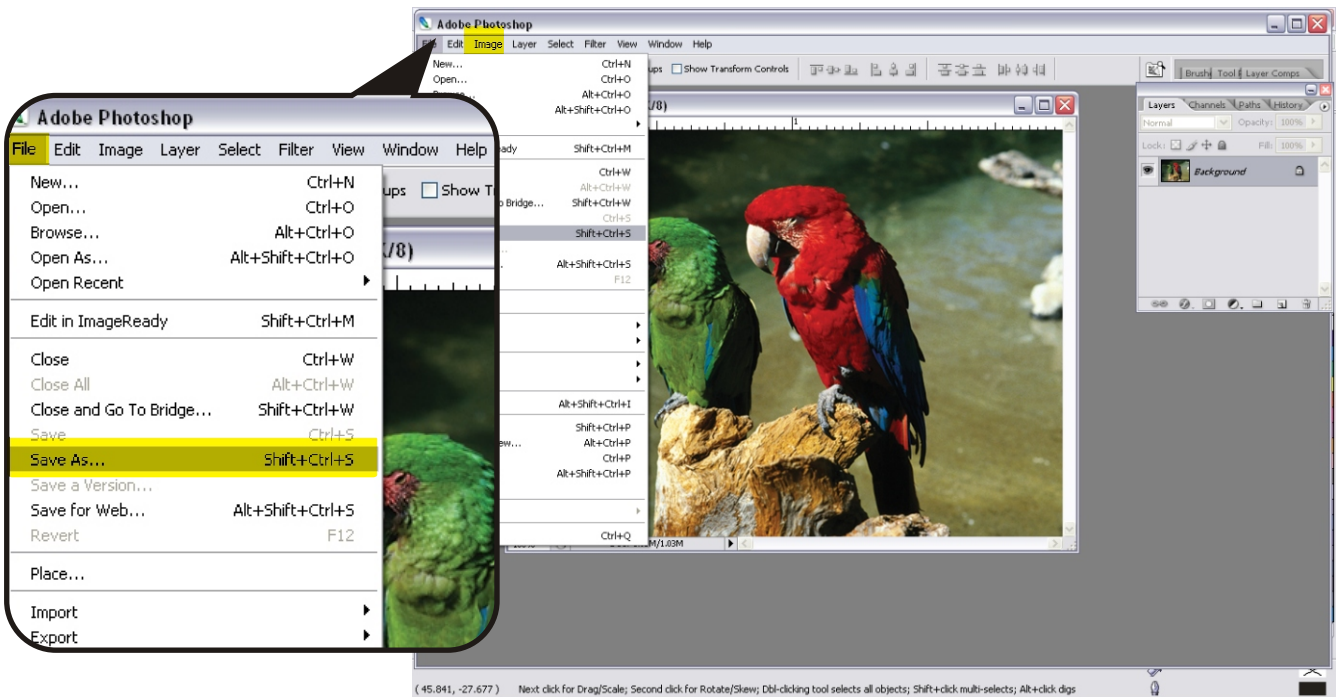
Adobe Photoshop

File Edit Image Layer Select Filter View Window Help

ups Show Transform Controls

New... Ctrl+N
Open... Ctrl+O
Alt+Ctrl+O
Alt+Shift+Ctrl+O

ady Shift+Ctrl+M

Ctrl+W
Alt+Ctrl+W
o Bridge... Shift+Ctrl+W
Ctrl+S
Shift+Ctrl+S

Alt+Shift+Ctrl+S
F12

Alt+Shift+Ctrl+I

Shift+Ctrl+P
ew... Alt+Ctrl+P
Ctrl+P
Alt+Shift+Ctrl+P

Ctrl+Q

/8)

M/1.83M

Brushes Tool Layer Comps

Layers Channels Paths History

Normal Opacity: 100%

Lock: Fill: 100%

Background

Adobe Photoshop

File Edit Image Layer Select Filter View Window Help

ups Show T

(/8)

New... Ctrl+N
Open... Ctrl+O
Browse... Alt+Ctrl+O
Open As... Alt+Shift+Ctrl+O
Open Recent

Edit in ImageReady Shift+Ctrl+M

Close Ctrl+W
Close All Alt+Ctrl+W
Close and Go To Bridge... Shift+Ctrl+W
Save Ctrl+S
Save As... Shift+Ctrl+S
Save a Version...
Save for Web... Alt+Shift+Ctrl+S
Revert F12

Place...

Import
Export

( 45.841, -27.677 ) Next click for Drag/Scale; Second click for Rotate/Skew; Dbl-clicking tool selects all objects; Shift+click multi-selects; Alt+click digs